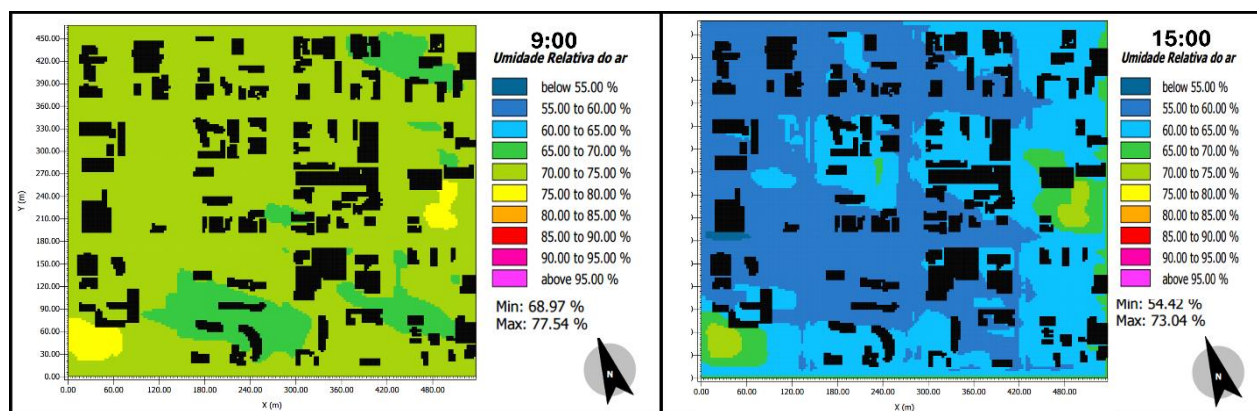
450.00
420.00
390.00
360.00
330.00
300.00
270.00
240.00
210.00
180.00
150.00
120.00
90.00
60.00
30.00
0.00
Y (m)
0.00 60.00 120.00 180.00 240.00 300.00 360.00 420.00 480.00
X (m)

9:00
Umidade Relativa do ar

below 55.00 %
55.00 to 60.00 %
60.00 to 65.00 %
65.00 to 70.00 %
70.00 to 75.00 %
75.00 to 80.00 %
80.00 to 85.00 %
85.00 to 90.00 %
90.00 to 95.00 %
above 95.00 %

Min: 68.97 %
Max: 77.54 %

N

0.00 60.00 120.00 180.00 240.00 300.00 360.00 420.00 480.00
X (m)

15:00
Umidade Relativa do ar

below 55.00 %
55.00 to 60.00 %
60.00 to 65.00 %
65.00 to 70.00 %
70.00 to 75.00 %
75.00 to 80.00 %
80.00 to 85.00 %
85.00 to 90.00 %
90.00 to 95.00 %
above 95.00 %

Min: 54.42 %
Max: 73.04 %

N